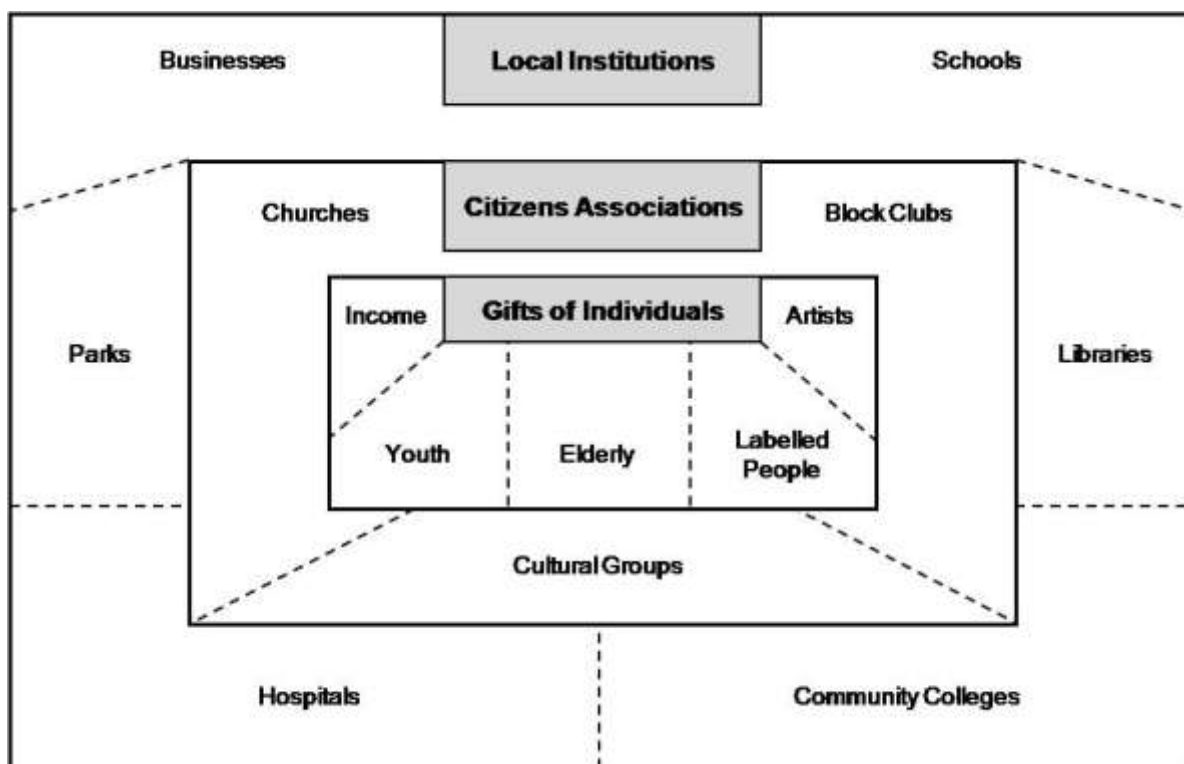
Businesses

Local Institutions

Schools

Churches

Citizens Associations

Block Clubs

Income

Gifts of Individuals

Artists

Parks

Libraries

Youth

Elderly

Labelled People

Cultural Groups

Hospitals

Community Colleges